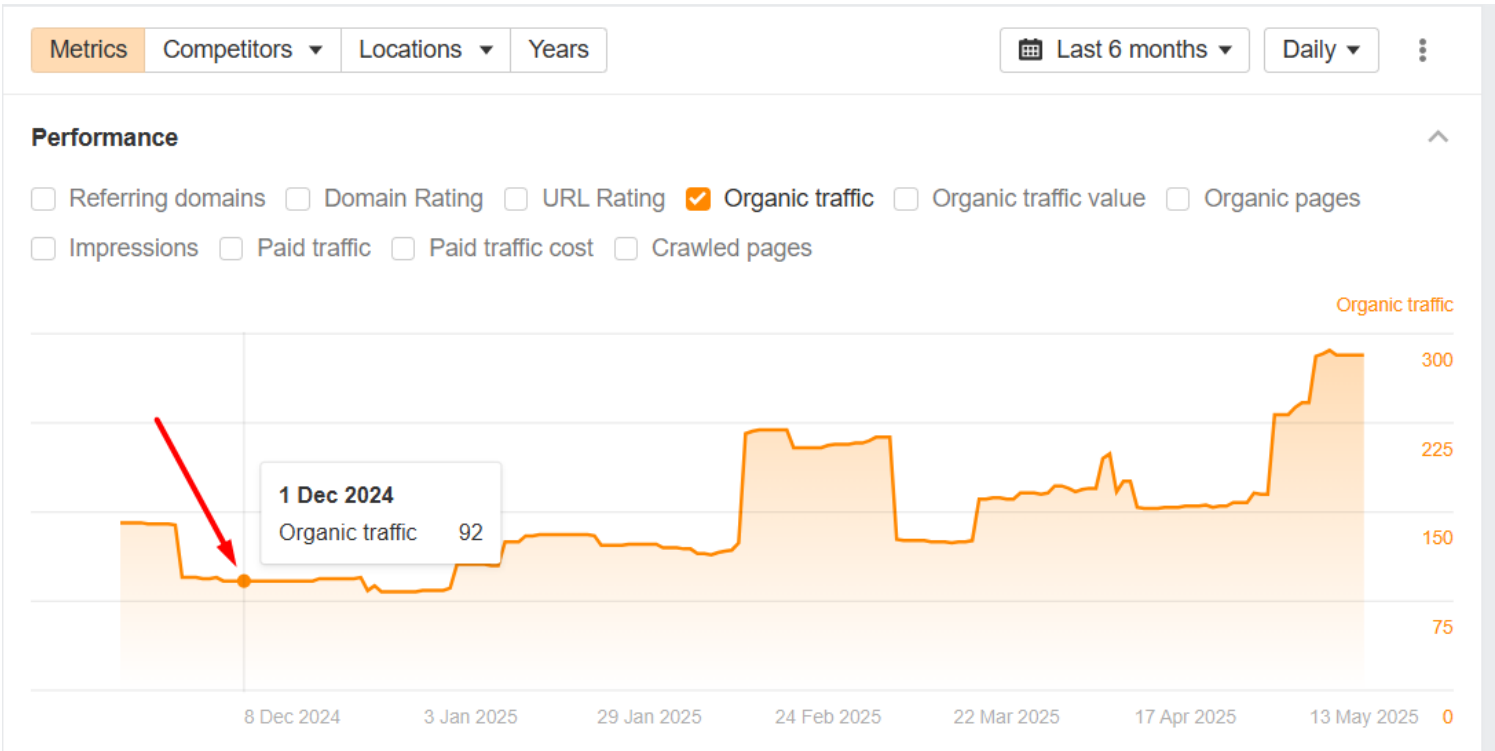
Metrics Competitors Locations Years

Last 6 months Daily

Performance

Referring domains Domain Rating URL Rating Organic traffic Organic traffic value Organic pages

Impressions Paid traffic Paid traffic cost Crawled pages

Organic traffic

300

225

150

75

0

1 Dec 2024

Organic traffic 92

8 Dec 2024 3 Jan 2025 29 Jan 2025 24 Feb 2025 22 Mar 2025 17 Apr 2025 13 May 2025